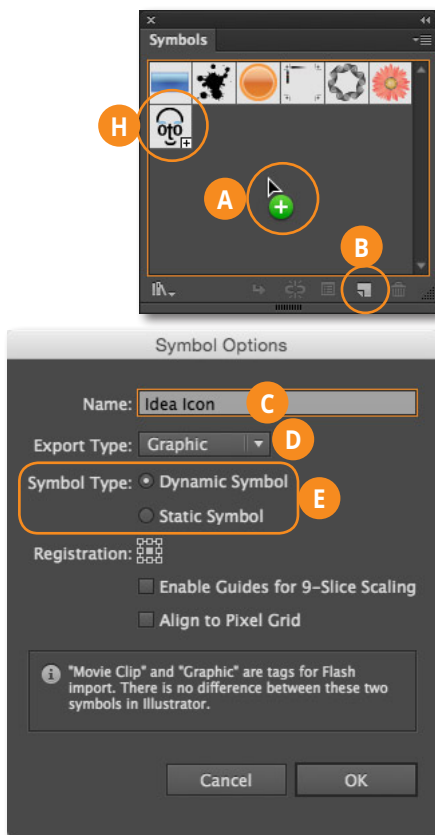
Symbols

H

A

B

Symbol Options

Name: Idea Icon C

Export Type: Graphic D

Symbol Type: Dynamic Symbol E

Static Symbol

Registration:

Enable Guides for 9-Slice Scaling

Align to Pixel Grid

"Movie Clip" and "Graphic" are tags for Flash import. There is no difference between these two symbols in Illustrator.

Cancel

OK